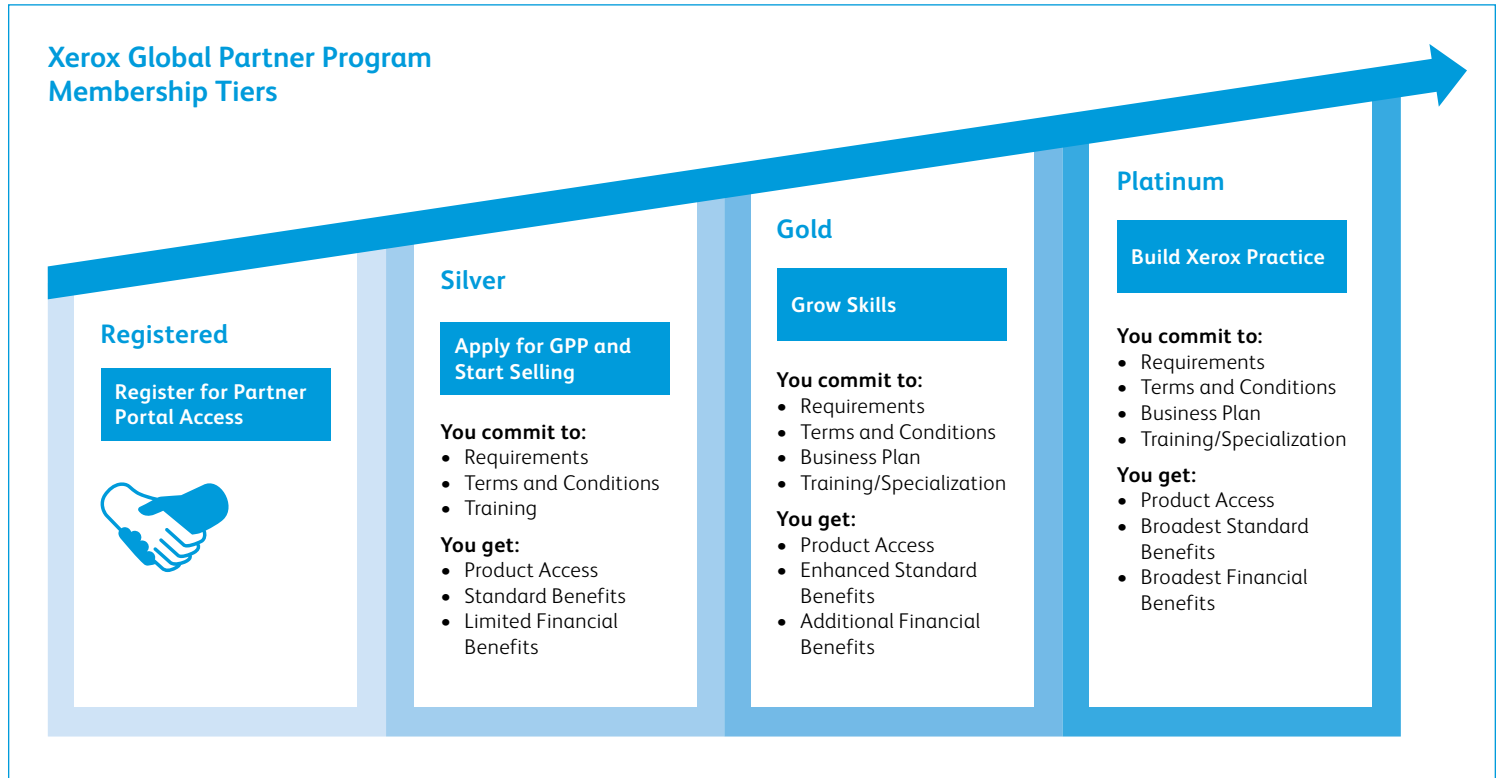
Xerox Global Partner Program
Membership Tiers

Registered

Register for Partner Portal Access

Silver

Apply for GPP and Start Selling

You commit to:
- Requirements
- Terms and Conditions
- Training

You get:
- Product Access
- Standard Benefits
- Limited Financial Benefits

Gold

Grow Skills

You commit to:
- Requirements
- Terms and Conditions
- Business Plan
- Training/Specialization

You get:
- Product Access
- Enhanced Standard Benefits
- Additional Financial Benefits

Platinum

Build Xerox Practice

You commit to:
- Requirements
- Terms and Conditions
- Business Plan
- Training/Specialization

You get:
- Product Access
- Broadest Standard Benefits
- Broadest Financial Benefits